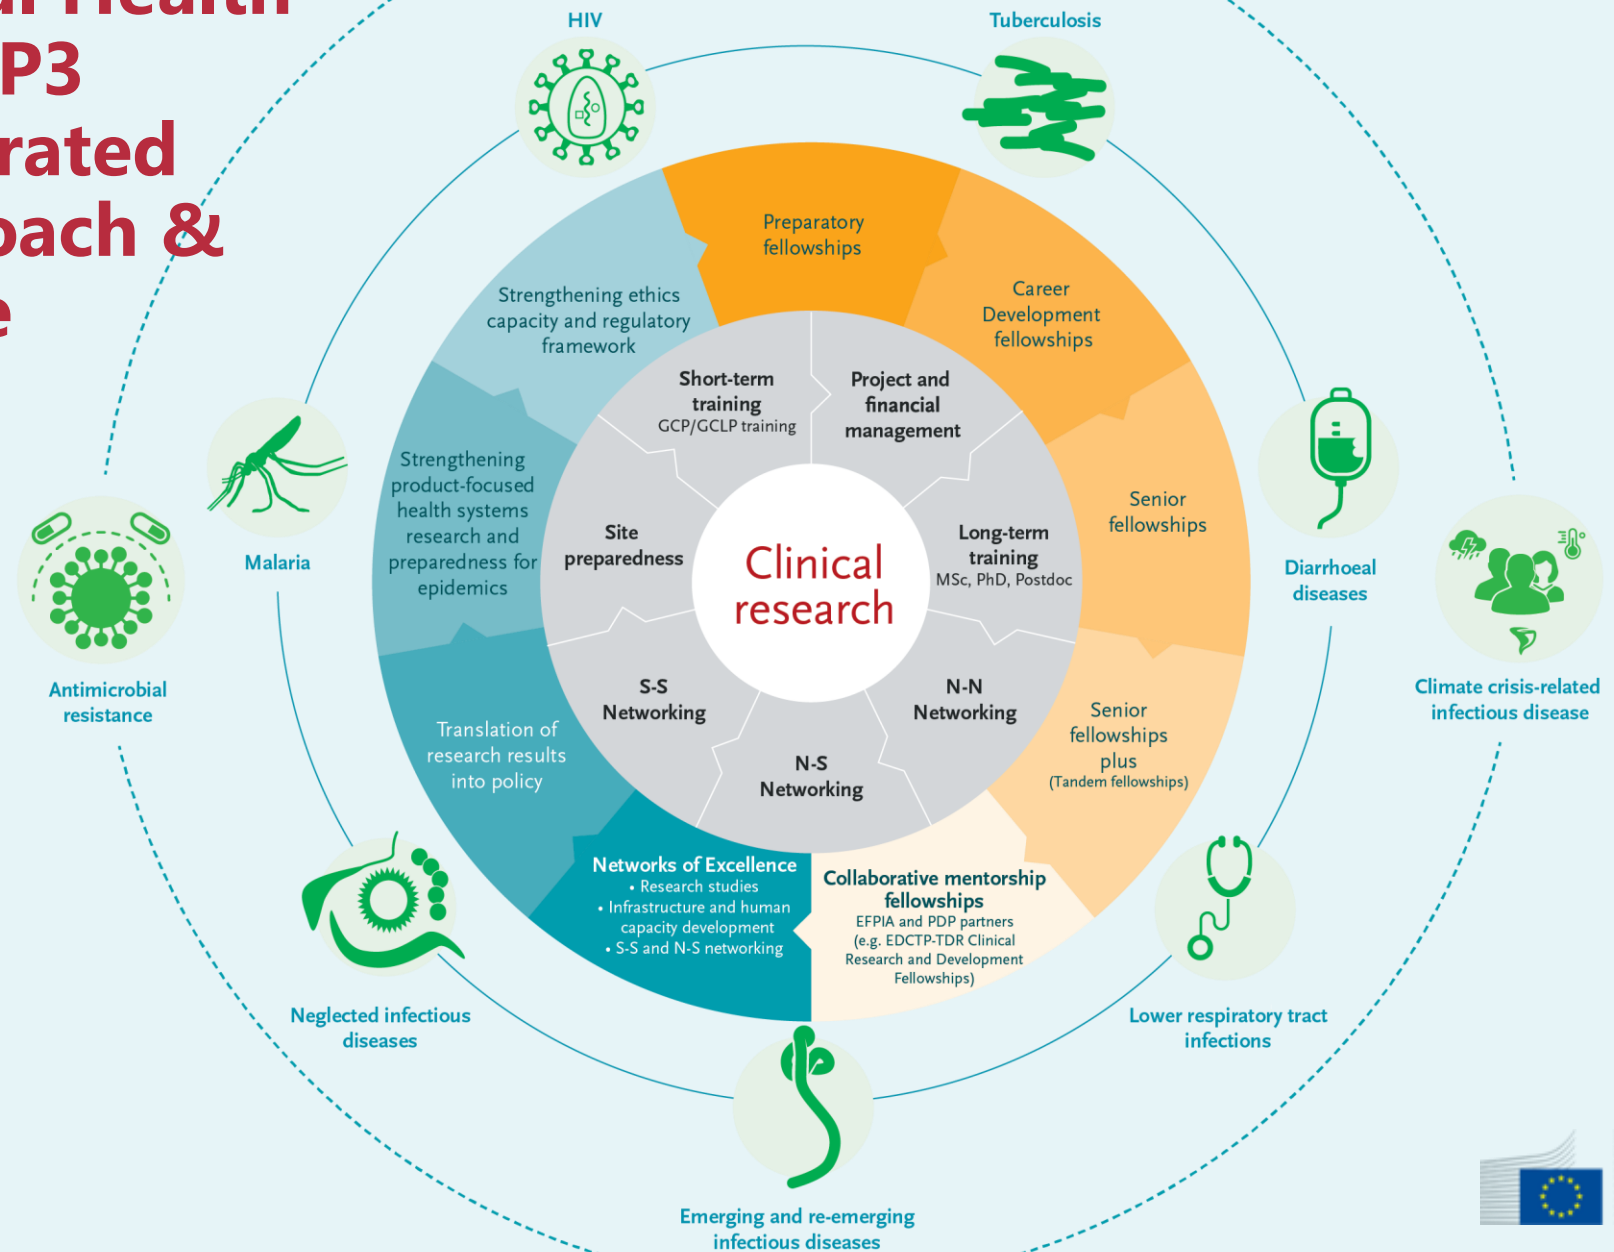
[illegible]
P3
rated
oach &
e

HIV

Tuberculosis

Preparatory fellowships

Career Development fellowships

Strengthening ethics capacity and regulatory framework

Short-term training
GCP/GCLP training

Project and financial management

Strengthening product-focused health systems research and preparedness for epidemics

Site preparedness

Clinical research

Long-term training
MSc, PhD, Postdoc

Senior fellowships

Malaria

Diarrhoeal diseases

Antimicrobial resistance

Climate crisis-related infectious disease

S-S Networking

N-N Networking

N-S Networking

Translation of research results into policy

Senior fellowships plus
(Tandem fellowships)

Networks of Excellence
• Research studies
• Infrastructure and human capacity development
• S-S and N-S networking

Collaborative mentorship fellowships
EFPIA and PDP partners
(e.g. EDCTP-TDR Clinical Research and Development Fellowships)

Neglected infectious diseases

Lower respiratory tract infections

Emerging and re-emerging infectious diseases